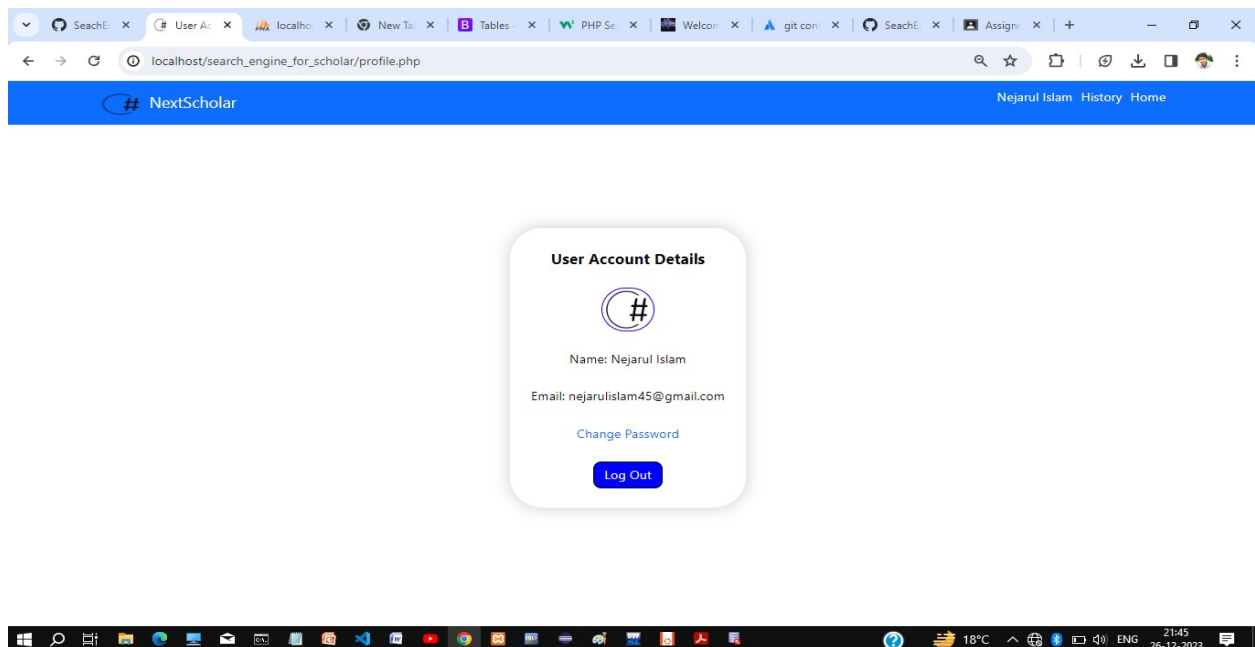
SeachE ×
User Ac ×
localho ×
New Ta ×
Tables ×
PHP Se ×
Welcon ×
git con ×
SeachE ×
Assign ×
+

localhost/search_engine_for_scholar/profile.php

NextScholar

Nejarul Islam History Home

User Account Details

#

Name: Nejarul Islam

Email: nejarulislam45@gmail.com

Change Password

Log Out

18°C ENG 21:45 26-12-2023